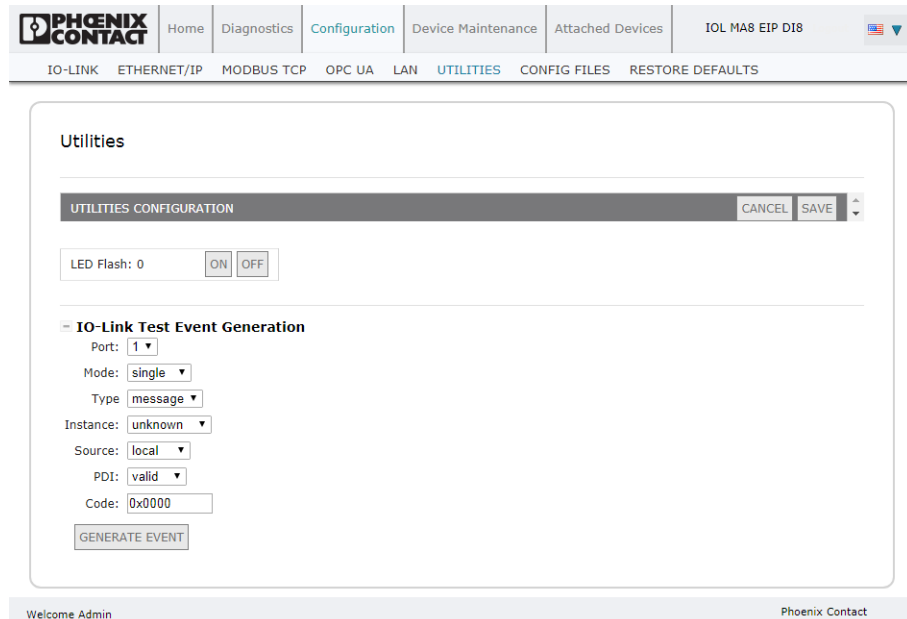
PHOENIX CONTACT

Home | Diagnostics | Configuration | Device Maintenance | Attached Devices | IOL MA8 EIP DI8

IO-LINK ETHERNET/IP MODBUS TCP OPC UA LAN UTILITIES CONFIG FILES RESTORE DEFAULTS

Utilities

UTILITIES CONFIGURATION CANCEL SAVE

LED Flash: 0 ON OFF

− IO-Link Test Event Generation

Port: 1

Mode: single

Type message

Instance: unknown

Source: local

PDI: valid

Code: 0x0000

GENERATE EVENT

Welcome Admin

Phoenix Contact